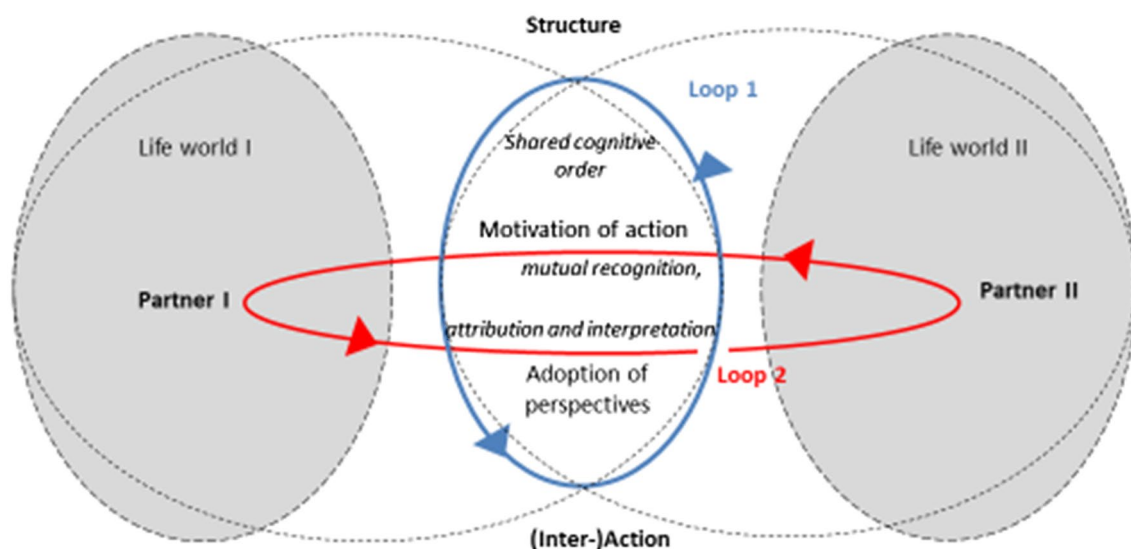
Structure

Loop 1

Life world I

Shared cognitive order

Life world II

Motivation of action

mutual recognition,

Partner I

Partner II

attribution and interpretation

Adoption of perspectives

Loop 2

(Inter-)Action